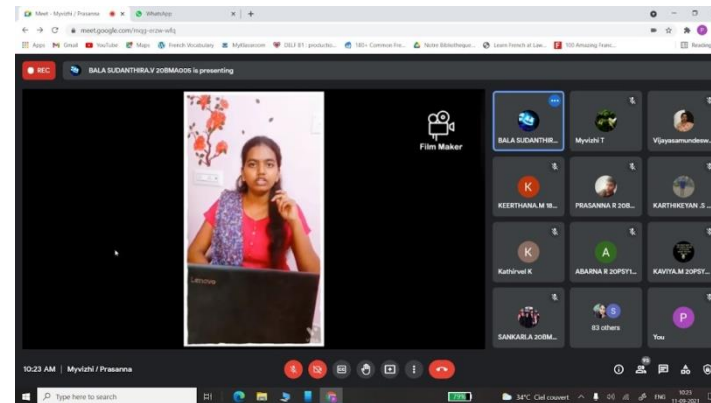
Meet - Myvizhi / Prasanna × WhatsApp × +

meet.google.com/mqg-srzw-wfq

Apps Gmail YouTube Maps French Vocabulary MyMaroonm DELF B1 : productio... 180+ Common Fre... Notre Bibliotheque... Learn French at Law... 100 Amazing Franc... Reading

REC BALA SUDANTHIRA.V 20BMA005 is presenting

Film Maker

Lenovo

BALA SUDANTHIR... Myvizhi T Vijayasamundesw...

K KEERTHANA.M 18... PRASANNA R 20B... KARTHIKEYAN .S ...

K Kathirvel K A ABARNA R 20PSY1... KAVIYA.M 20PSY...

SANKARI.A 20BM... S 83 others P You

10:23 AM | Myvizhi / Prasanna

Type here to search 34°C Ciel couvert ENG 10:23 11-09-2021